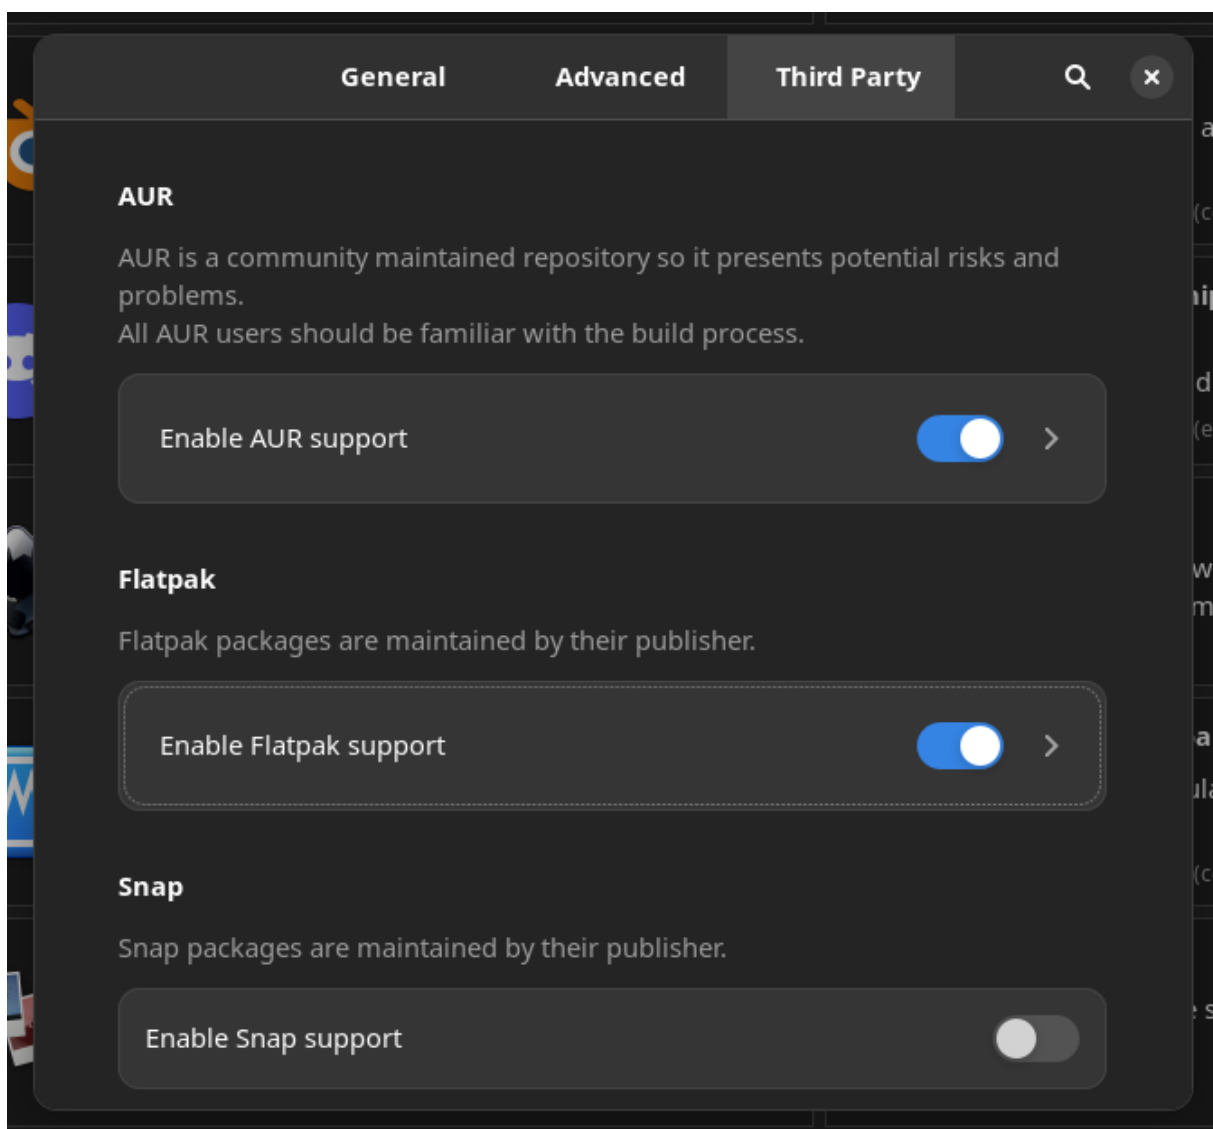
General Advanced Third Party

AUR

AUR is a community maintained repository so it presents potential risks and problems.
All AUR users should be familiar with the build process.

Enable AUR support

Flatpak

Flatpak packages are maintained by their publisher.

Enable Flatpak support

Snap

Snap packages are maintained by their publisher.

Enable Snap support